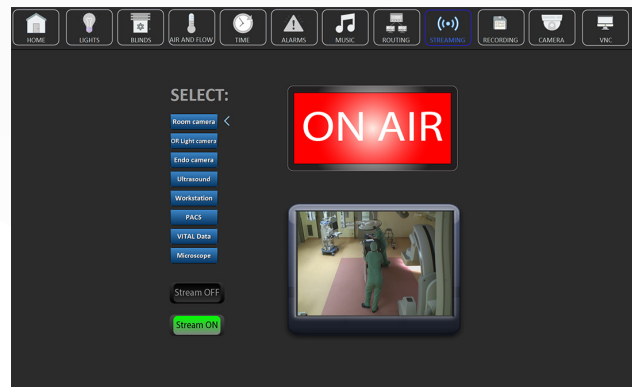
HOME LIGHTS BLINDS AIR AND FLOW TIME ALARMS MUSIC ROUTING STREAMING RECORDING CAMERA VNC

SELECT:

Room camera <
OR Light camera
Endo camera
Ultrasound
Workstation
PACS
VITAL Data
Microscope

Stream OFF
Stream ON

ON AIR